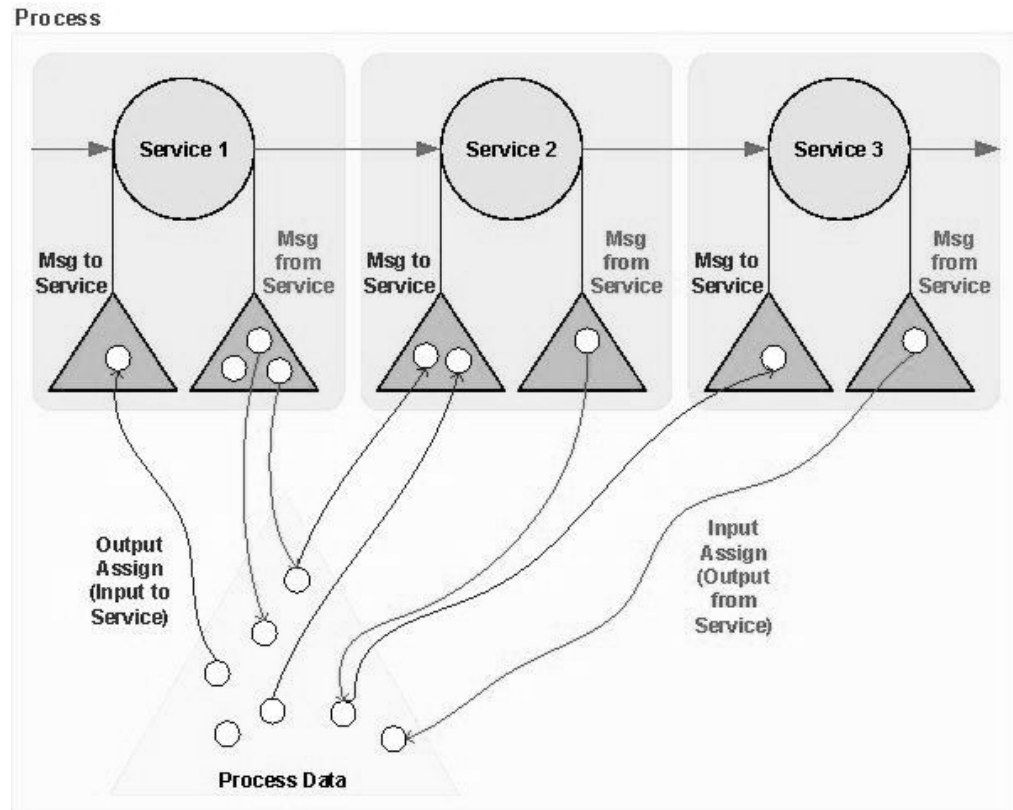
Process

Service 1

Service 2

Service 3

Msg to Service

Msg from Service

Msg to Service

Msg from Service

Msg to Service

Msg from Service

Output Assign (Input to Service)

Input Assign (Output from Service)

Process Data